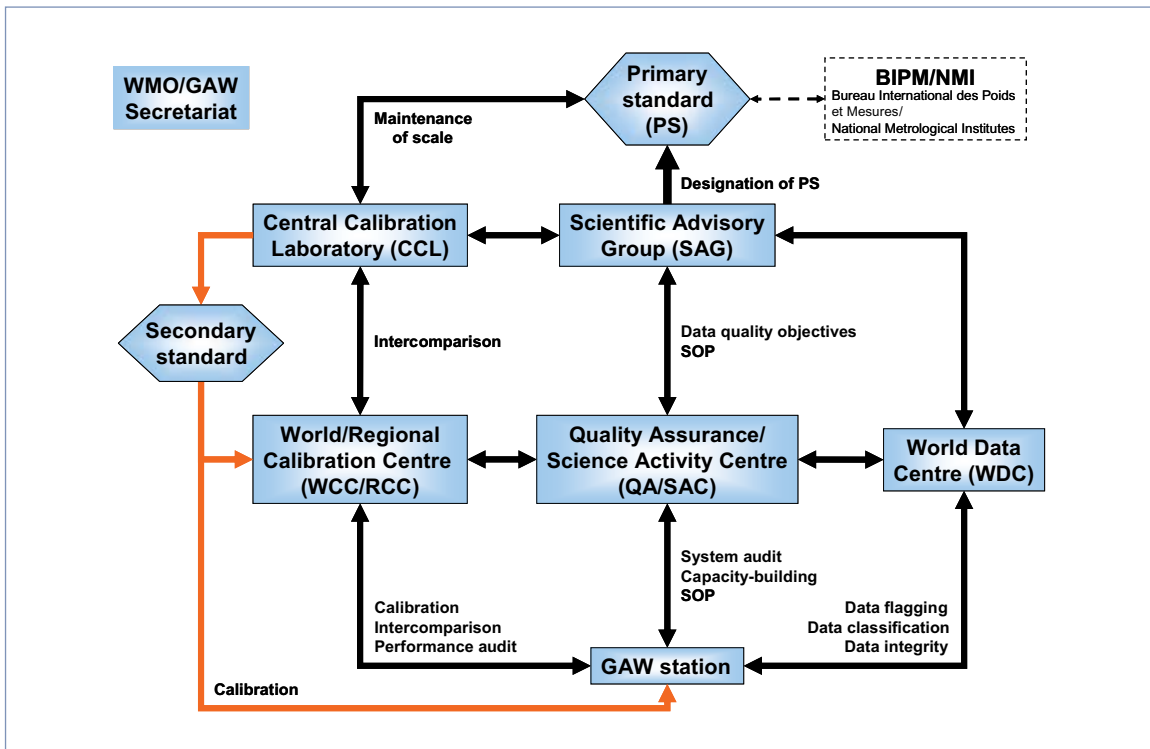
WMO/GAW Secretariat

Primary standard (PS)

BIPM/NMI
Bureau International des Poids et Mesures/
National Metrological Institutes

Maintenance of scale

Designation of PS

Central Calibration Laboratory (CCL)

Scientific Advisory Group (SAG)

Secondary standard

Intercomparison

Data quality objectives
SOP

World/Regional Calibration Centre (WCC/RCC)

Quality Assurance/ Science Activity Centre (QA/SAC)

World Data Centre (WDC)

System audit
Capacity-building
SOP

Calibration
Intercomparison
Performance audit

Data flagging
Data classification
Data integrity

GAW station

Calibration